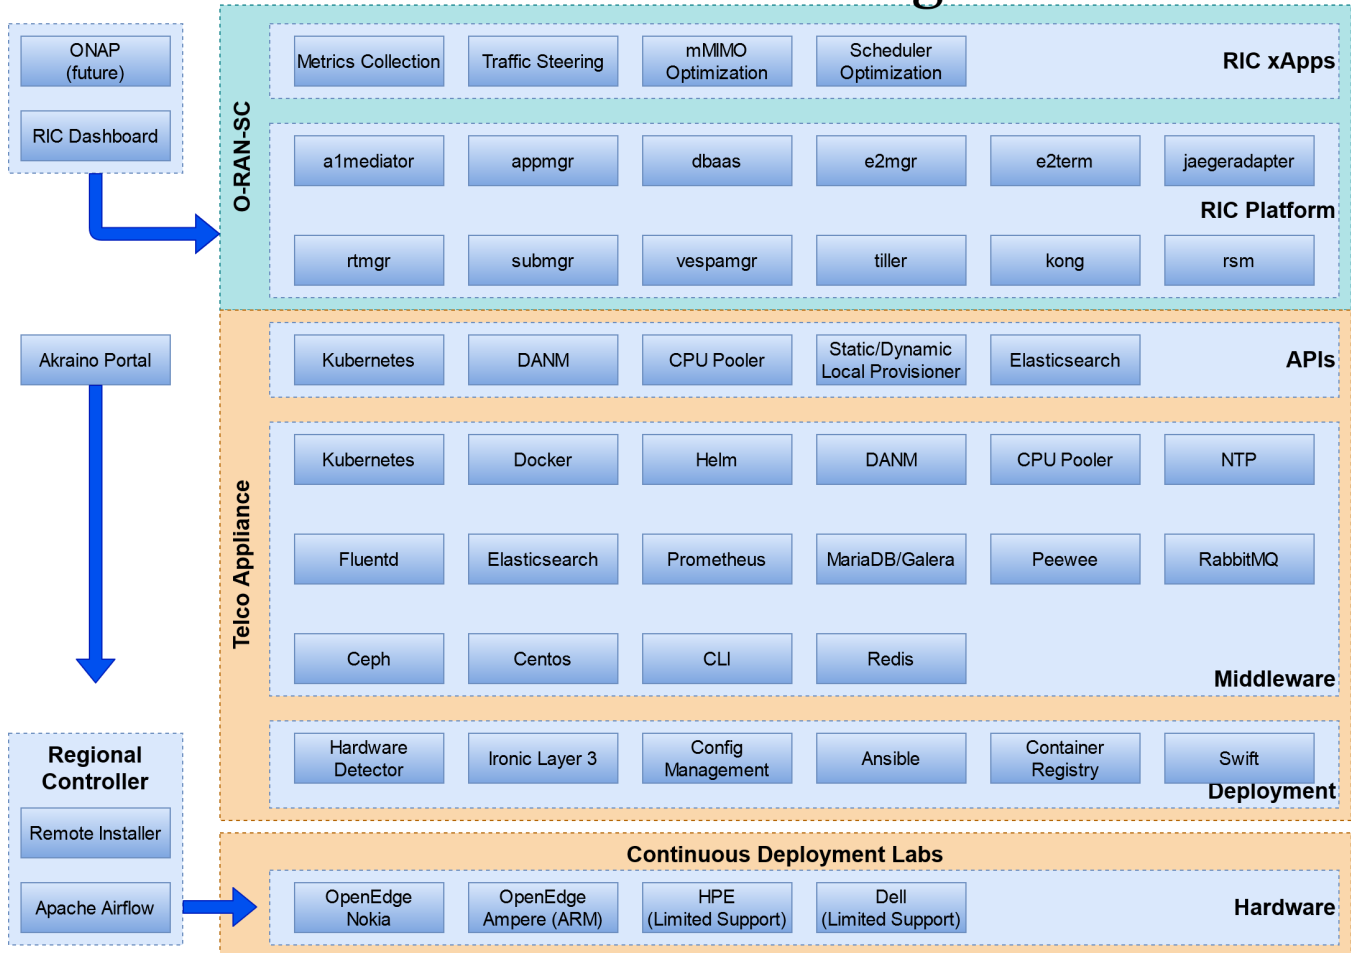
ONAP (future)

RIC Dashboard

O-RAN-SC

Metrics Collection

Traffic Steering

mMIMO Optimization

Scheduler Optimization

RIC xApps

a1mediator

appmgr

dbaas

e2mgr

e2term

jaegeradapter

RIC Platform

rtmgr

submgr

vespamgr

tiller

kong

rsm

Akraino Portal

Telco Appliance

Kubernetes

DANM

CPU Pooler

Static/Dynamic Local Provisioner

Elasticsearch

APIs

Kubernetes

Docker

Helm

DANM

CPU Pooler

NTP

Fluentd

Elasticsearch

Prometheus

MariaDB/Galera

Peewee

RabbitMQ

Ceph

Centos

CLI

Redis

Middleware

Regional Controller

Remote Installer

Apache Airflow

Hardware Detector

Ironic Layer 3

Config Management

Ansible

Container Registry

Swift

Deployment

Continuous Deployment Labs

OpenEdge Nokia

OpenEdge Ampere (ARM)

HPE (Limited Support)

Dell (Limited Support)

Hardware